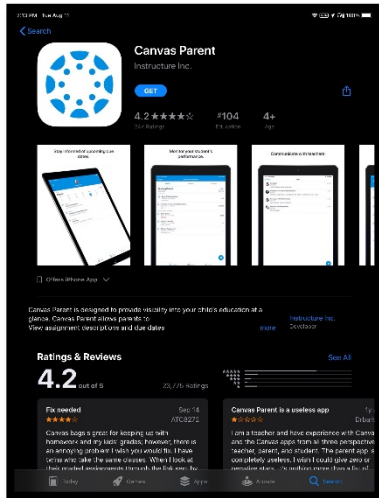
2:13 PM Tue Aug 18

Search

Canvas Parent
Instructure Inc.

GET

4.2 ★★★★☆
23K Ratings

#104
Education

4+
Age

Stay informed of upcoming due dates.

Alert for your student's performance.

Communicate with teachers.

Offers iPhone App

Canvas Parent is designed to provide visibility into your child's education at a glance. Canvas Parent allows parents to:
View assignment descriptions and due dates
more

Instructure Inc.
Developer

Ratings & Reviews
See All

4.2 out of 5
23,775 Ratings

Fix needed
Sep 14
★★★★☆
ATC8272

Canvas bugs a great for keeping up with homework and my kids' grades; however, there is an annoying problem I wish you would fix. I have twins who take the same classes. When I look at their graded assignments through the link say, by

Canvas Parent is a useless app
★☆☆☆☆
Erbatt

I am a teacher and have experience with Canvas and the Canvas apps from all three perspectives teacher, parent, and student. The parent app is completely useless. I wish I could give zero or negative stars. It's nothing more than a list of

Today
Games
Apps
Arcade
Search